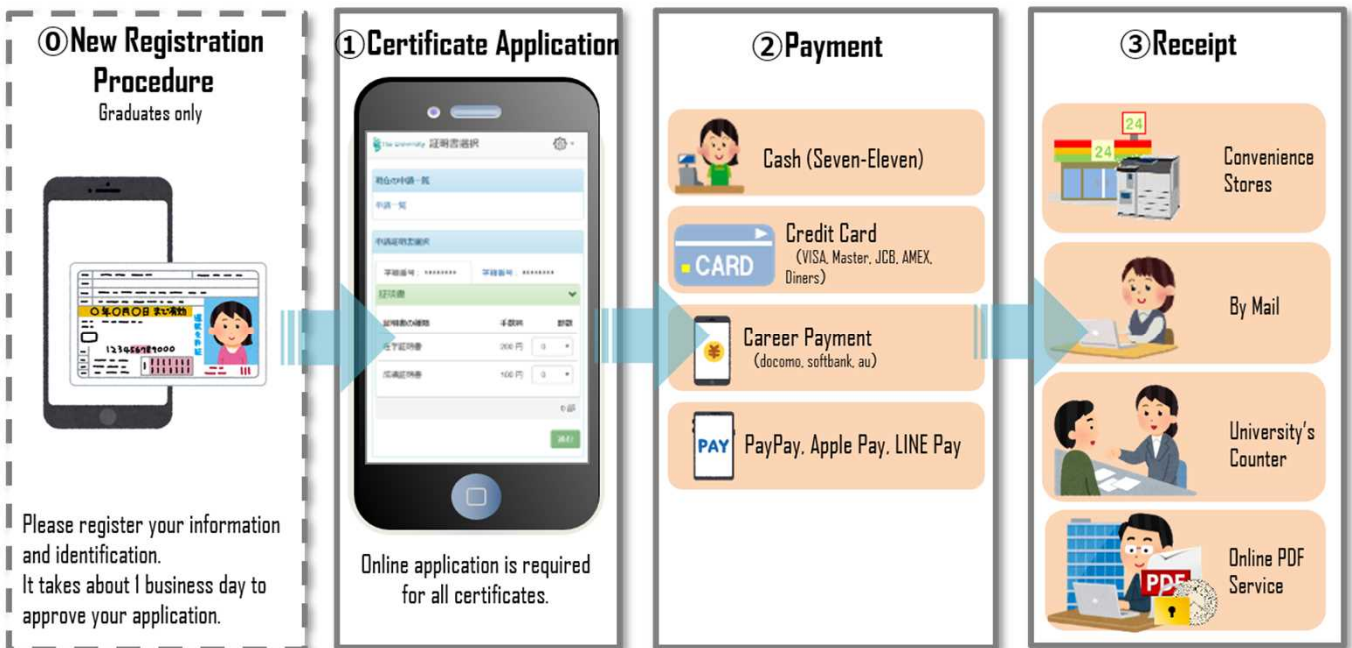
⓪New Registration Procedure
Graduates only

○年○月○日 まで有効
123456789000

Please register your information and identification.
It takes about 1 business day to approve your application.

①Certificate Application

The University 証明書選択
現在の申請一覧
申請一覧
申請証明書選択
証明書
証明書の種類 手数料 部数
卒業証明書 300 円 0
成績証明書 100 円 0
0 部
進む

Online application is required for all certificates.

②Payment

Cash (Seven-Eleven)

CARD
Credit Card
(VISA, Master, JCB, AMEX, Diners)

¥
Career Payment
(docomo, softbank, au)

PAY
PayPay, Apple Pay, LINE Pay

③Receipt

24
24
Convenience Stores

By Mail

University's Counter

PDF
Online PDF Service